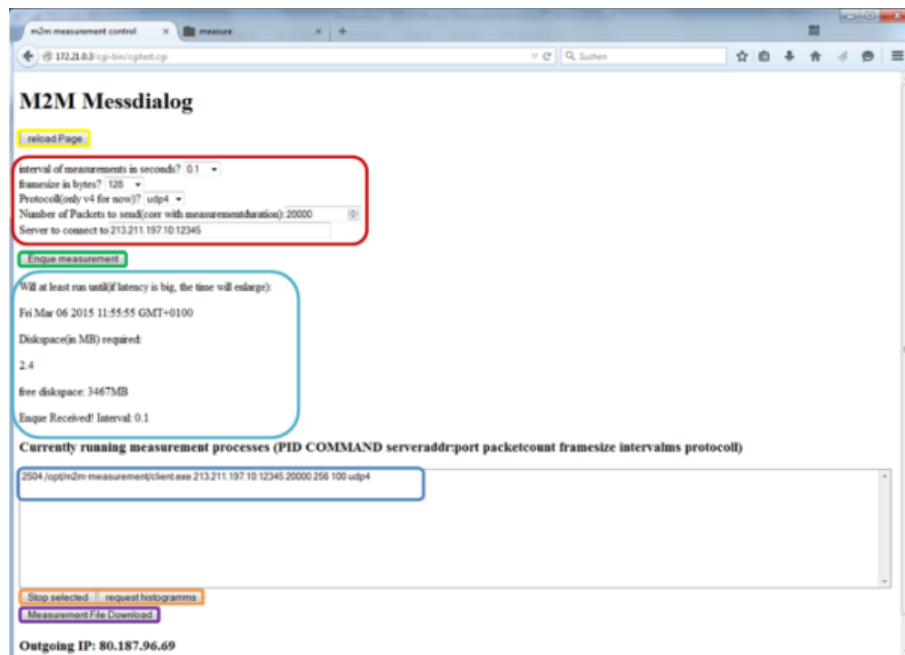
m2m measurement control ×
measure ×
+

172.21.0.3/cgi-bin/cgitest.cgi
Suchen

M2M Messdialog

reload Page

interval of measurements in seconds? 0.1
framesize in bytes? 128
Protocoll(only v4 for now)? udp4
Number of Packets to send(corr with measurementduration): 20000
Server to connect to 213.211.197.10:12345

Enque measurement

Will at least run until(if latency is big, the time will enlarge):

Fri Mar 06 2015 11:55:55 GMT+0100

Diskspace(in MB) required:

2.4

free diskspace: 3467MB

Enque Received! Interval: 0.1

Currently running measurement processes (PID COMMAND serveraddr:port packetcount framesize intervalms protocoll)

2504 /opt/m2m-measurement/client.exe 213.211.197.10:12345 20000 256 100 udp4

Stop selected
request histogramms

Measurement File Download

Outgoing IP: 80.187.96.69